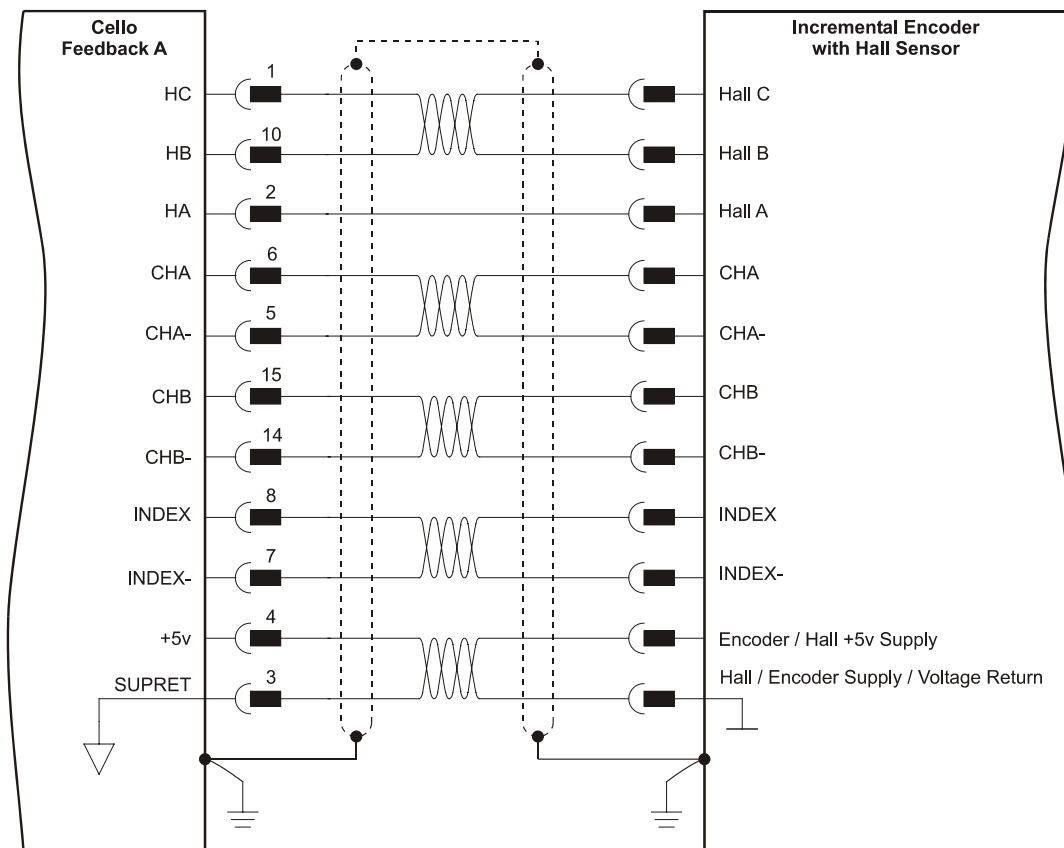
Cello
Feedback A

HC 1
HB 10
HA 2
CHA 6
CHA- 5
CHB 15
CHB- 14
INDEX 8
INDEX- 7
+5v 4
SUPRET 3

Incremental Encoder
with Hall Sensor

Hall C
Hall B
Hall A
CHA
CHA-
CHB
CHB-
INDEX
INDEX-
Encoder / Hall +5v Supply
Hall / Encoder Supply / Voltage Return